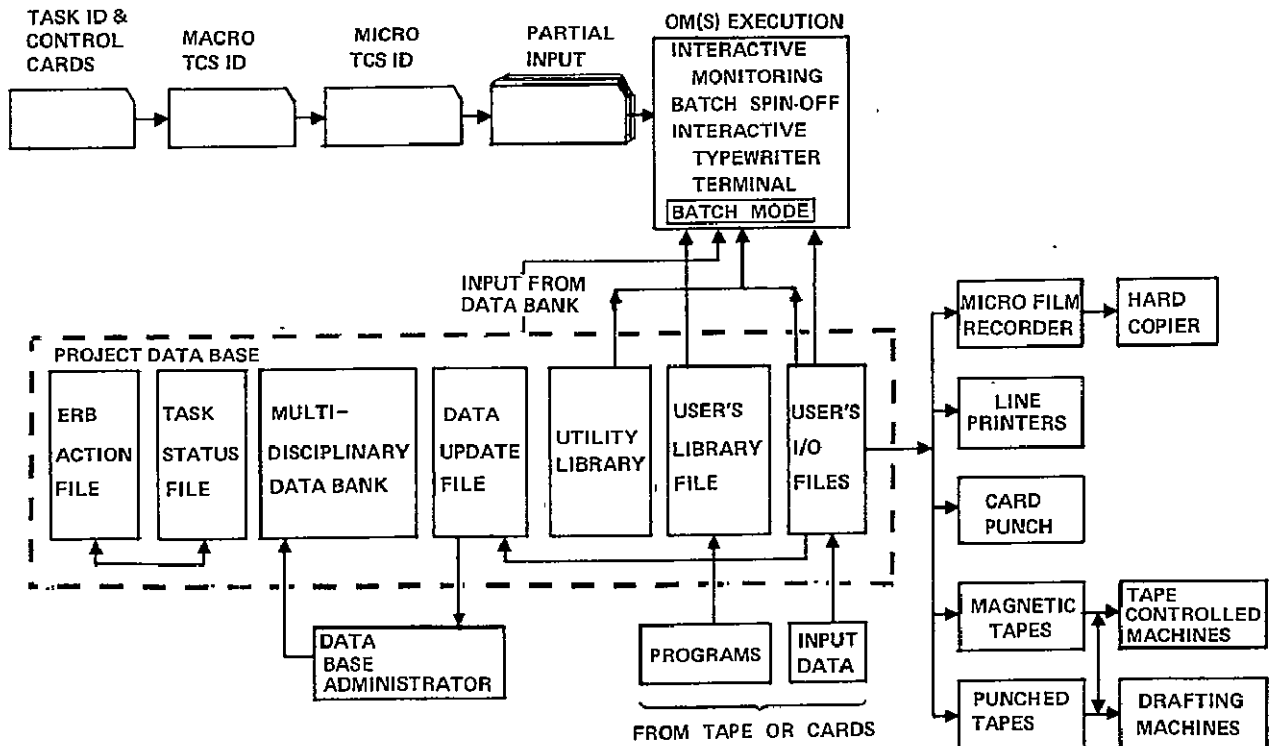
TASK ID & CONTROL CARDS

MACRO TCS ID

MICRO TCS ID

PARTIAL INPUT

OM(S) EXECUTION
INTERACTIVE MONITORING
BATCH SPIN-OFF
INTERACTIVE TYPEWRITER TERMINAL
BATCH MODE

INPUT FROM DATA BANK

PROJECT DATA BASE

ERB ACTION FILE

TASK STATUS FILE

MULTI-DISCIPLINARY DATA BANK

DATA UPDATE FILE

UTILITY LIBRARY

USER'S LIBRARY FILE

USER'S I/O FILES

MICRO FILM RECORDER

HARD COPIER

LINE PRINTERS

CARD PUNCH

MAGNETIC TAPES

TAPE CONTROLLED MACHINES

PUNCHED TAPES

DRAFTING MACHINES

DATA BASE ADMINISTRATOR

PROGRAMS

INPUT DATA

FROM TAPE OR CARDS